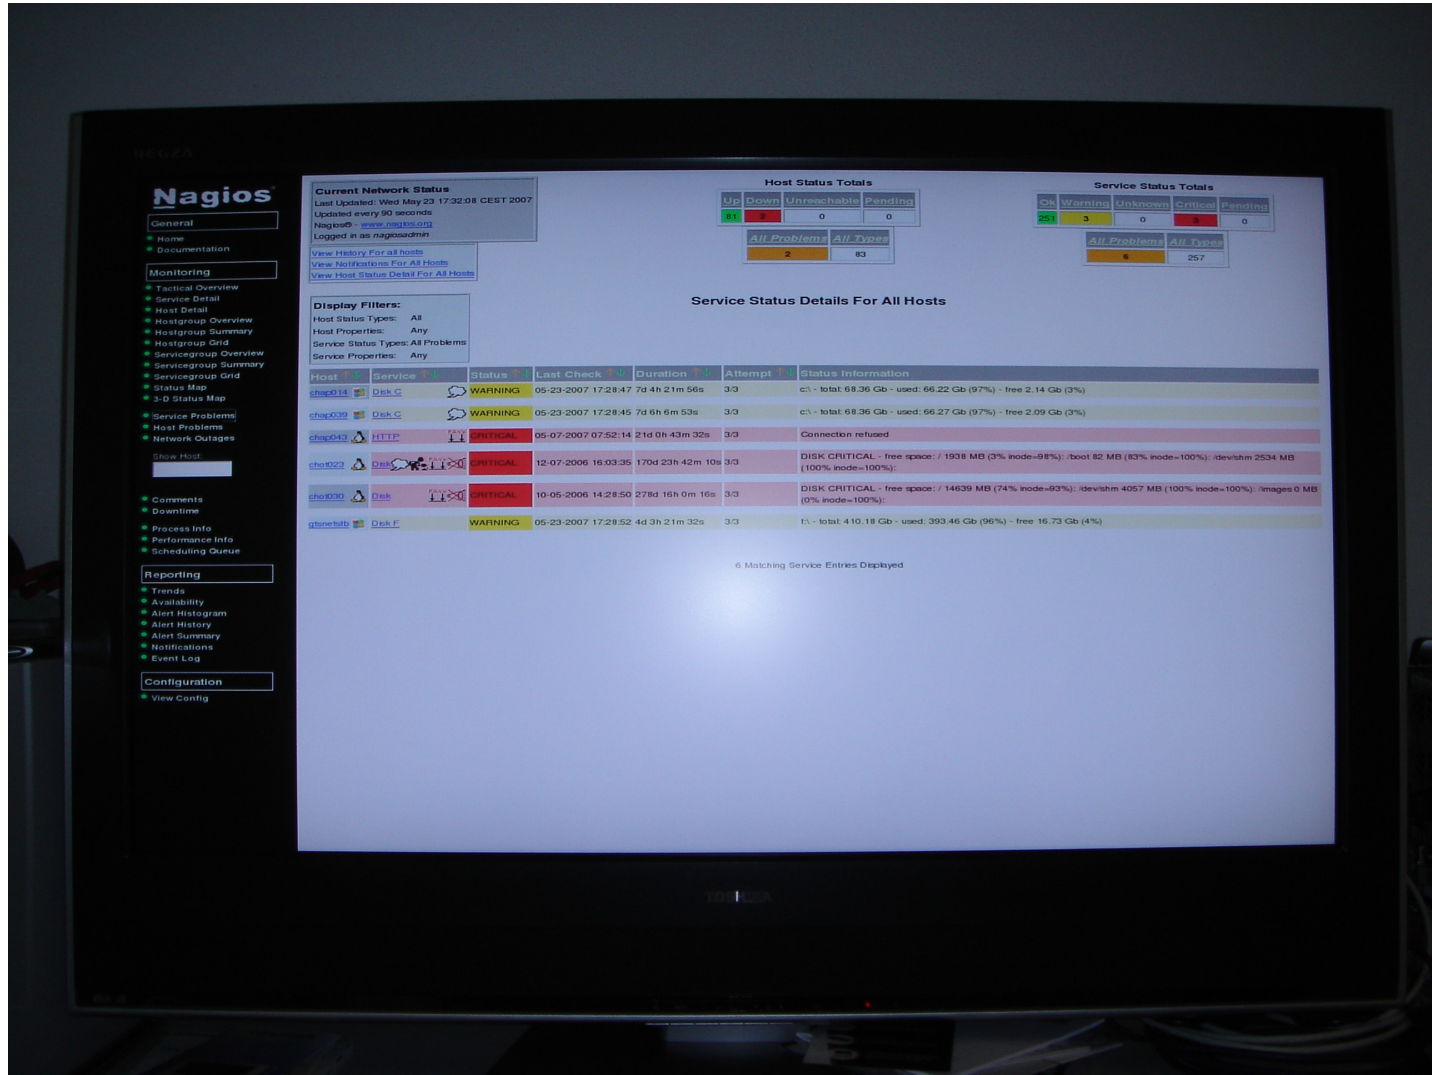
REGZA

Nagios

General
Home
Documentation

Monitoring
Tactical Overview
Service Detail
Host Detail
Hostgroup Overview
Hostgroup Summary
Hostgroup Grid
Servicegroup Overview
Servicegroup Summary
Servicegroup Grid
Status Map
3-D Status Map

Service Problems
Host Problems
Network Outages

Show Host:

Comments
Downtime

Process Info
Performance Info
Scheduling Queue

Reporting
Trends
Availability
Alert Histogram
Alert History
Alert Summary
Notifications
Event Log

Configuration
View Config

Current Network Status
Last Updated: Wed May 23 17:32:08 CEST 2007
Updated every 90 seconds
Nagios® - www.nagios.org
Logged in as nagiosadmin

View History For all hosts
View Notifications For All Hosts
View Host Status Detail For All Hosts

Host Status Totals

| Up | Down | Unreachable | Pending |
|---|---|---|---|
| 81 | 2 | 0 | 0 |

| All Problems | All Types |
|---|---|
| 2 | 83 |

Service Status Totals

| Ok | Warning | Unknown | Critical | Pending |
|---|---|---|---|---|
| 251 | 3 | 0 | 3 | 0 |

| All Problems | All Types |
|---|---|
| 6 | 257 |

Display Filters:
Host Status Types: All
Host Properties: Any
Service Status Types: All Problems
Service Properties: Any

Service Status Details For All Hosts

| Host | Service | Status | Last Check | Duration | Attempt | Status Information |
|---|---|---|---|---|---|---|
| chap014 | Disk C | WARNING | 05-23-2007 17:28:47 | 7d 4h 21m 56s | 3/3 | c:\ - total: 68.36 Gb - used: 66.22 Gb (97%) - free 2.14 Gb (3%) |
| chap039 | Disk C | WARNING | 05-23-2007 17:28:45 | 7d 6h 6m 53s | 3/3 | c:\ - total: 68.36 Gb - used: 66.27 Gb (97%) - free 2.09 Gb (3%) |
| chap043 | HTTP | CRITICAL | 05-07-2007 07:52:14 | 21d 0h 43m 32s | 3/3 | Connection refused |
| chot023 | Disk | CRITICAL | 12-07-2006 16:03:35 | 170d 23h 42m 10s | 3/3 | DISK CRITICAL - free space: / 1938 MB (3% inode=98%): /boot 82 MB (83% inode=100%): /dev/shm 2534 MB (100% inode=100%): |
| chot030 | Disk | CRITICAL | 10-05-2006 14:28:50 | 278d 16h 0m 16s | 3/3 | DISK CRITICAL - free space: / 14639 MB (74% inode=93%): /dev/shm 4057 MB (100% inode=100%): /images 0 MB (0% inode=100%): |
| gtsnetstb | Disk F | WARNING | 05-23-2007 17:28:52 | 4d 3h 21m 32s | 3/3 | f:\ - total: 410.18 Gb - used: 393.46 Gb (96%) - free 16.73 Gb (4%) |

6 Matching Service Entries Displayed

TOSHIBA